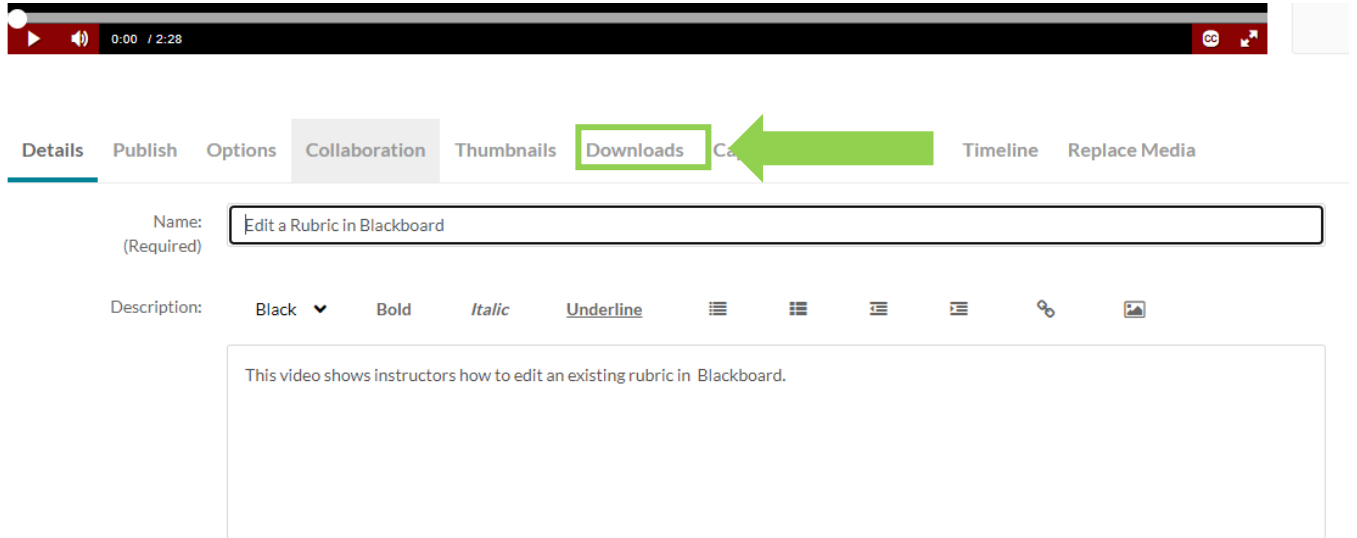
0:00 / 2:28

Details Publish Options Collaboration Thumbnails Downloads Ca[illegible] Timeline Replace Media

Name: (Required)

Edit a Rubric in Blackboard

Description:

Black Bold Italic Underline

This video shows instructors how to edit an existing rubric in Blackboard.